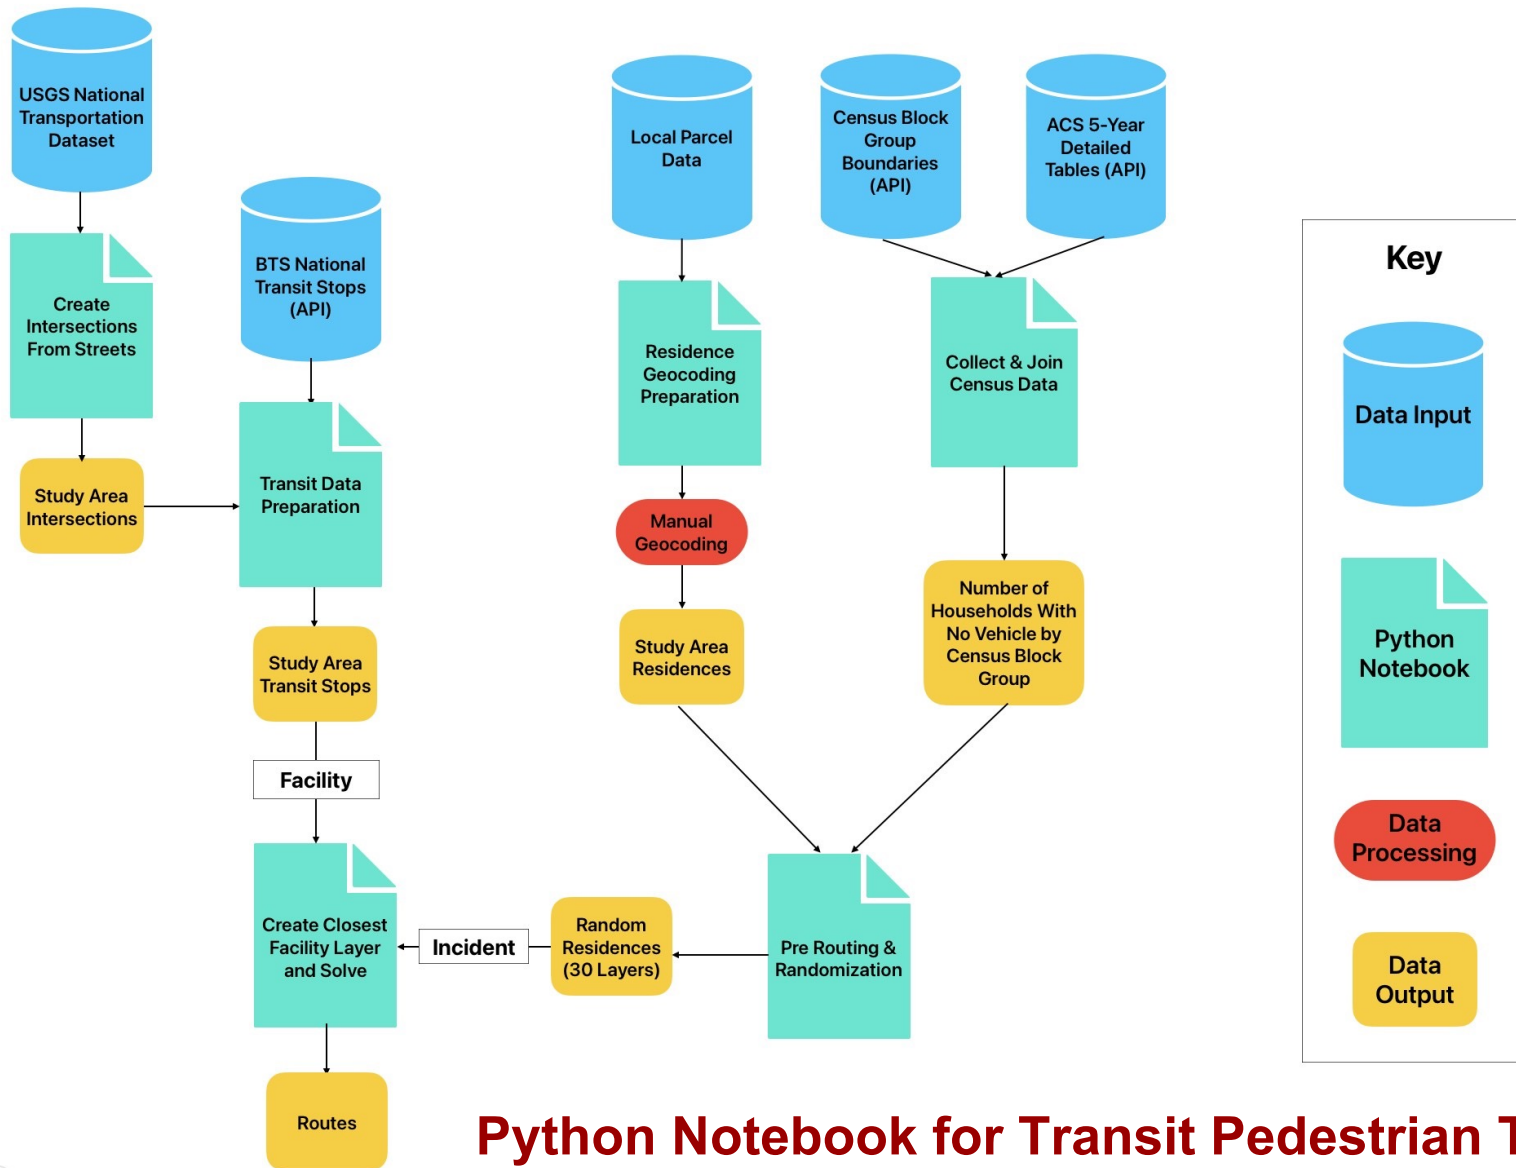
USGS National Transportation Dataset

Create Intersections From Streets

Study Area Intersections

BTS National Transit Stops (API)

Transit Data Preparation

Study Area Transit Stops

Facility

Create Closest Facility Layer and Solve

Incident

Routes

Local Parcel Data

Residence Geocoding Preparation

Manual Geocoding

Study Area Residences

Census Block Group Boundaries (API)

ACS 5-Year Detailed Tables (API)

Collect & Join Census Data

Number of Households With No Vehicle by Census Block Group

Pre Routing & Randomization

Random Residences (30 Layers)

Key

Data Input

Python Notebook

Data Processing

Data Output

Python Notebook for Transit Pedestrian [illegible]